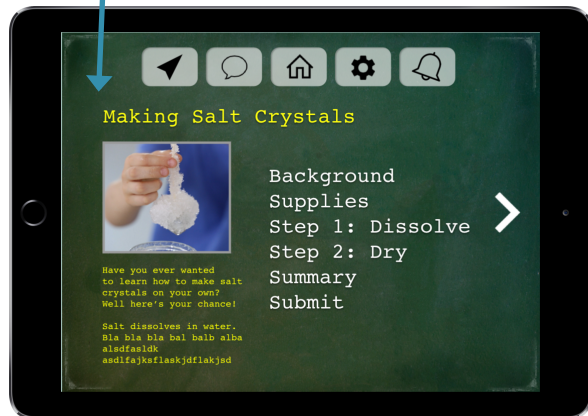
Making Salt Crystals

Background
Supplies
Step 1: Dissolve
Step 2: Dry
Summary
Submit

Have you ever wanted to learn how to make salt crystals on your own? Well here's your chance!

Salt dissolves in water. Bla bla bla bal balb alba alsdfasldk asdlfajksflaskjdflakjsd